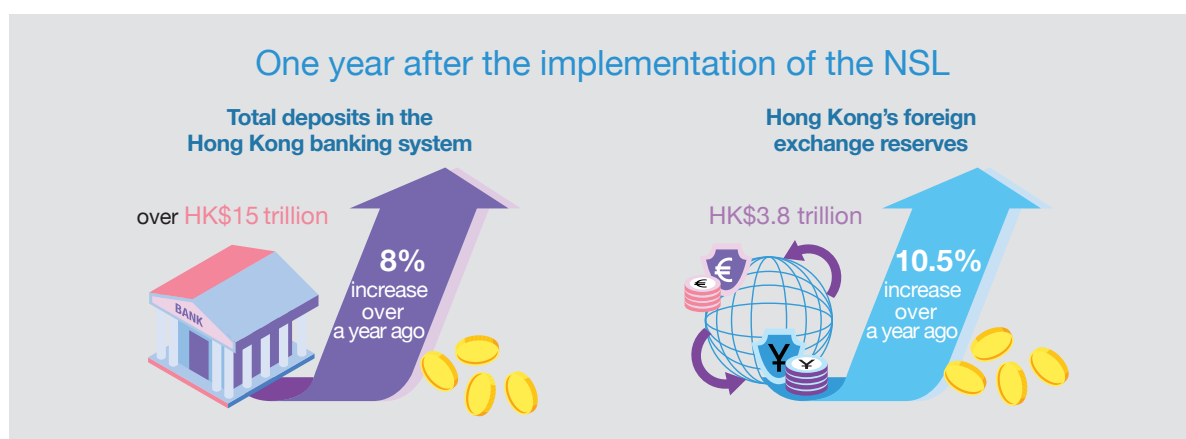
One year after the implementation of the NSL

Total deposits in the Hong Kong banking system

over HK$15 trillion

BANK

8% increase over a year ago

Hong Kong's foreign exchange reserves

HK$3.8 trillion

€

€

¥

¥

10.5% increase over a year ago